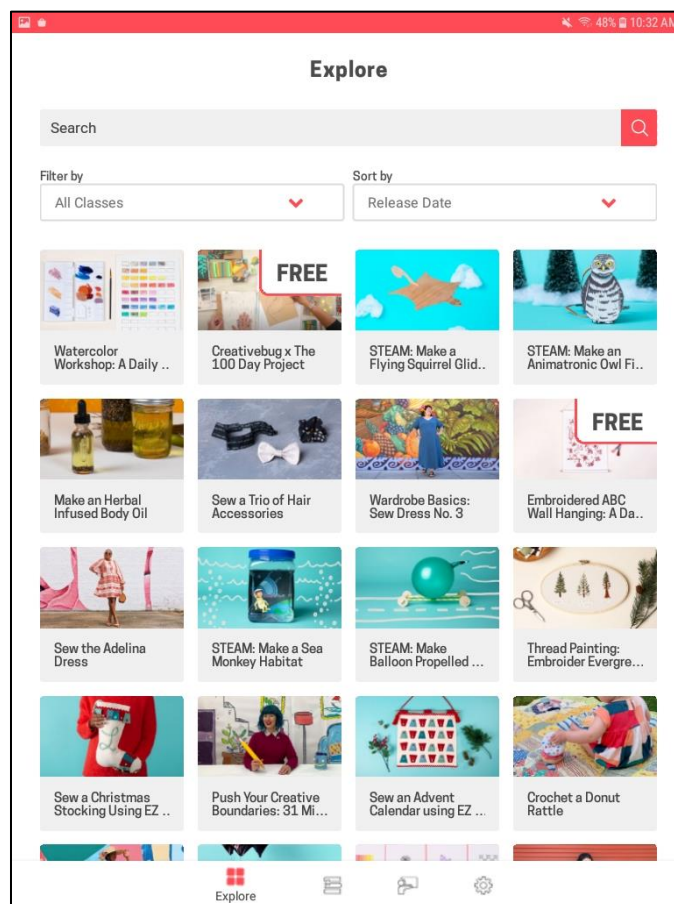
48% 10:32 AM

Explore

Search

Filter by
All Classes

Sort by
Release Date

Watercolor Workshop: A Daily ..

FREE
Creativebug x The 100 Day Project

STEAM: Make a Flying Squirrel Glid..

STEAM: Make an Animatronic Owl Fi...

Make an Herbal Infused Body Oil

Sew a Trio of Hair Accessories

Wardrobe Basics: Sew Dress No. 3

FREE
Embroidered ABC Wall Hanging: A Da..

Sew the Adelina Dress

STEAM: Make a Sea Monkey Habitat

STEAM: Make Balloon Propelled ...

Thread Painting: Embroider Evergre...

Sew a Christmas Stocking Using EZ ..

Push Your Creative Boundaries: 31 Mi...

Sew an Advent Calendar using EZ ...

Crochet a Donut Rattle

Explore